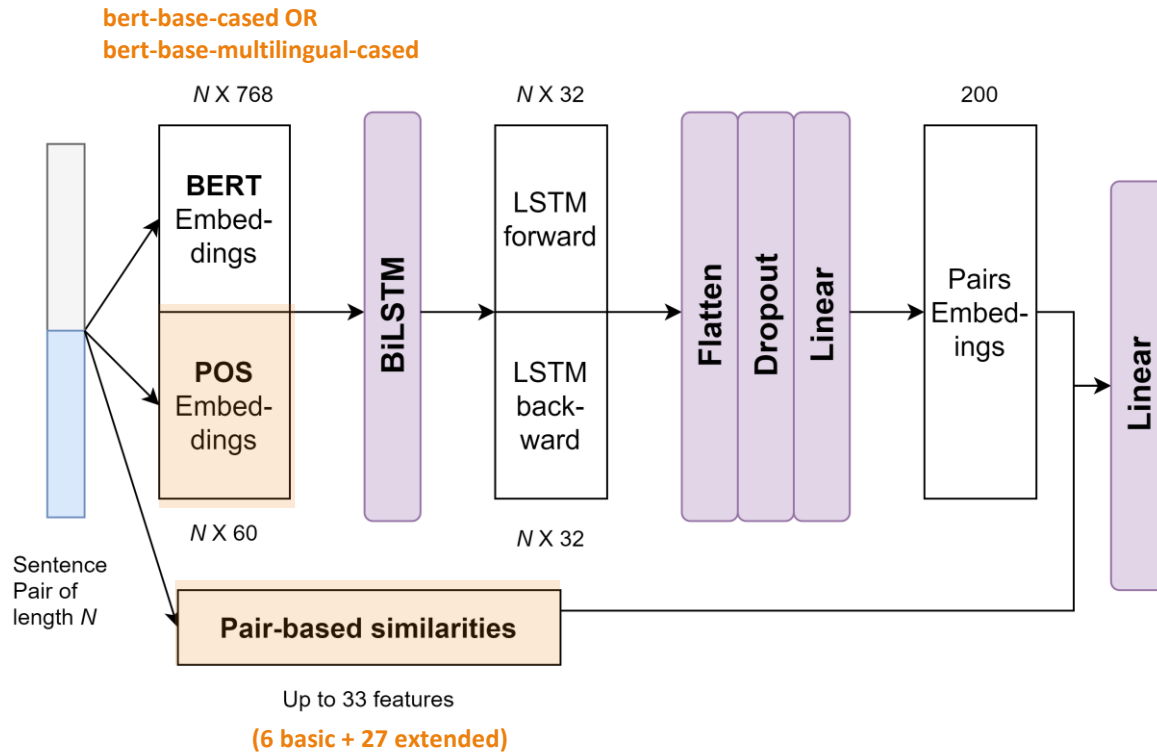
bert-base-cased OR
bert-base-multilingual-cased

N X 768

BERT Embeddings

POS Embeddings

N X 60

BiLSTM

N X 32

LSTM forward

LSTM backward

N X 32

Flatten

Dropout

Linear

200

Pairs Embeddings

Linear

Sentence Pair of length N

Pair-based similarities

Up to 33 features

(6 basic + 27 extended)